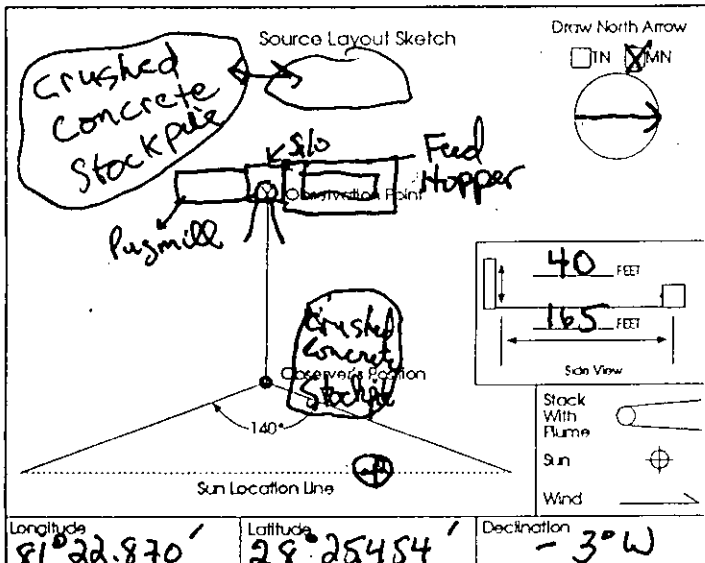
Source Layout Sketch

Draw North Arrow
TN ☒MN

Crushed Concrete Stockpile

Silo
Feed Hopper
Observation Point
Pugmill

40 FEET
165 FEET
Side View

Crushed Concrete Stockpile
Observer's Position
140°

Stack With Plume
Sun
Wind

Sun Location Line

Longitude $81^{\circ}22.870'$
Latitude $28^{\circ}25454'$
Declination $-3^{\circ}W$